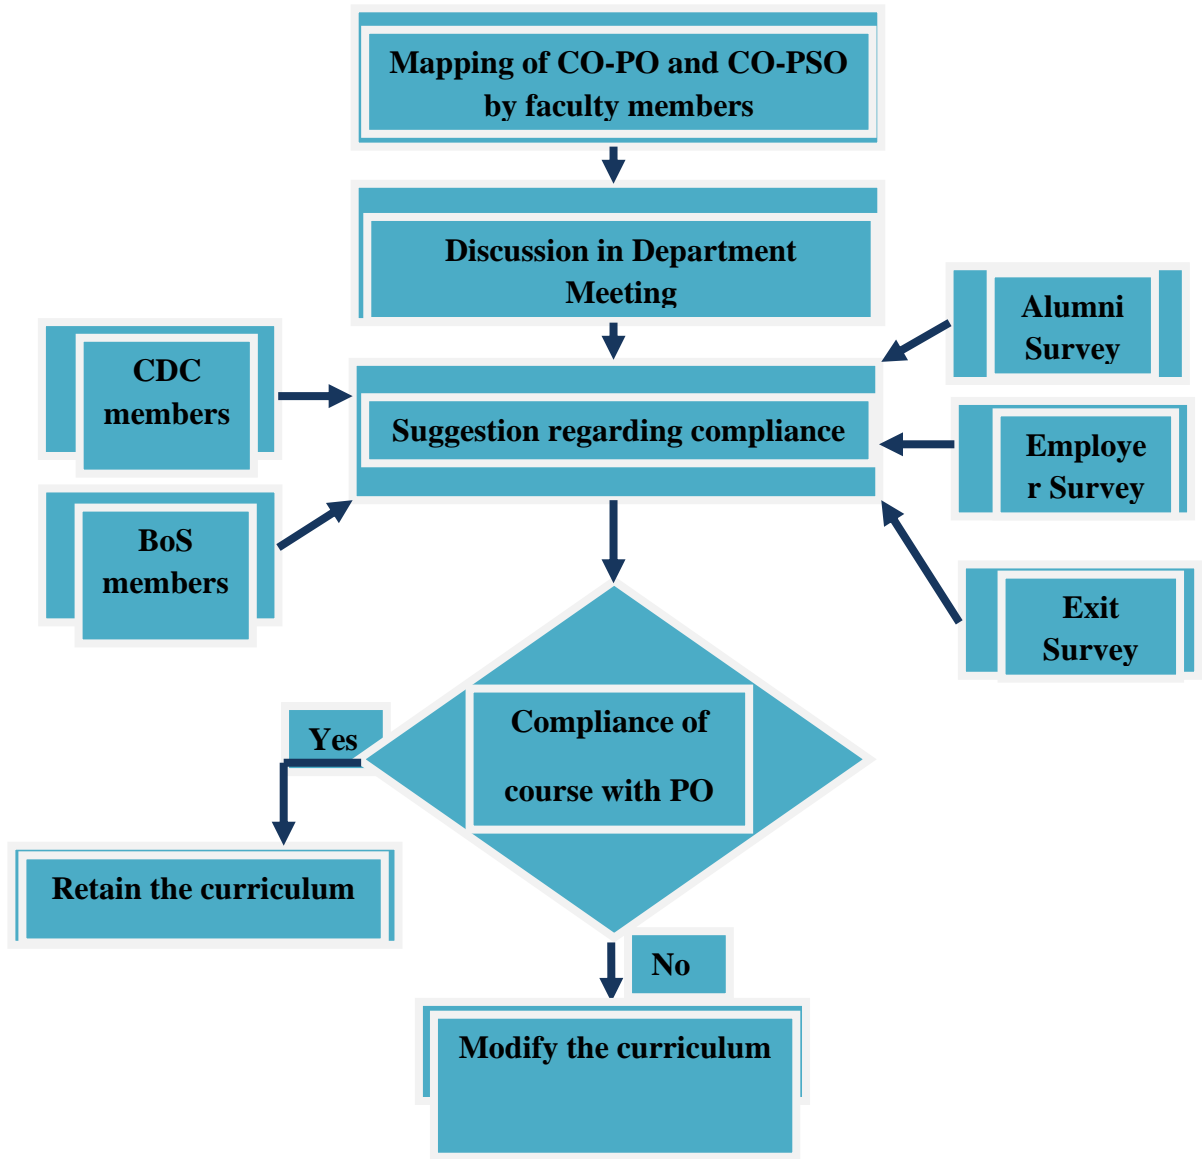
Mapping of CO-PO and CO-PSO by faculty members

Discussion in Department Meeting

Alumni Survey

CDC members

Suggestion regarding compliance

Employe r Survey

BoS members

Exit Survey

Yes

Compliance of course with PO

Retain the curriculum

No

Modify the curriculum